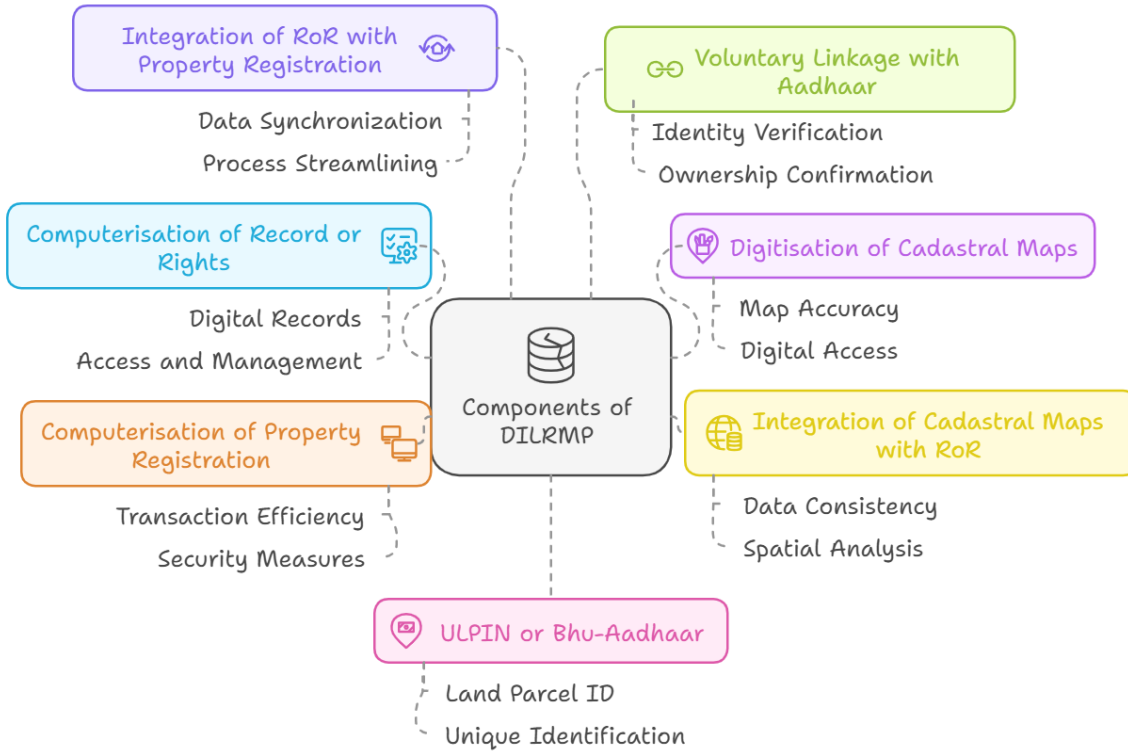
Integration of RoR with Property Registration

Data Synchronization

Process Streamlining

Voluntary Linkage with Aadhaar

Identity Verification

Ownership Confirmation

Computerisation of Record or Rights

Digital Records

Access and Management

Digitisation of Cadastral Maps

Map Accuracy

Digital Access

Components of DILRMP

Computerisation of Property Registration

Transaction Efficiency

Security Measures

Integration of Cadastral Maps with RoR

Data Consistency

Spatial Analysis

ULPIN or Bhu-Aadhaar

Land Parcel ID

Unique Identification